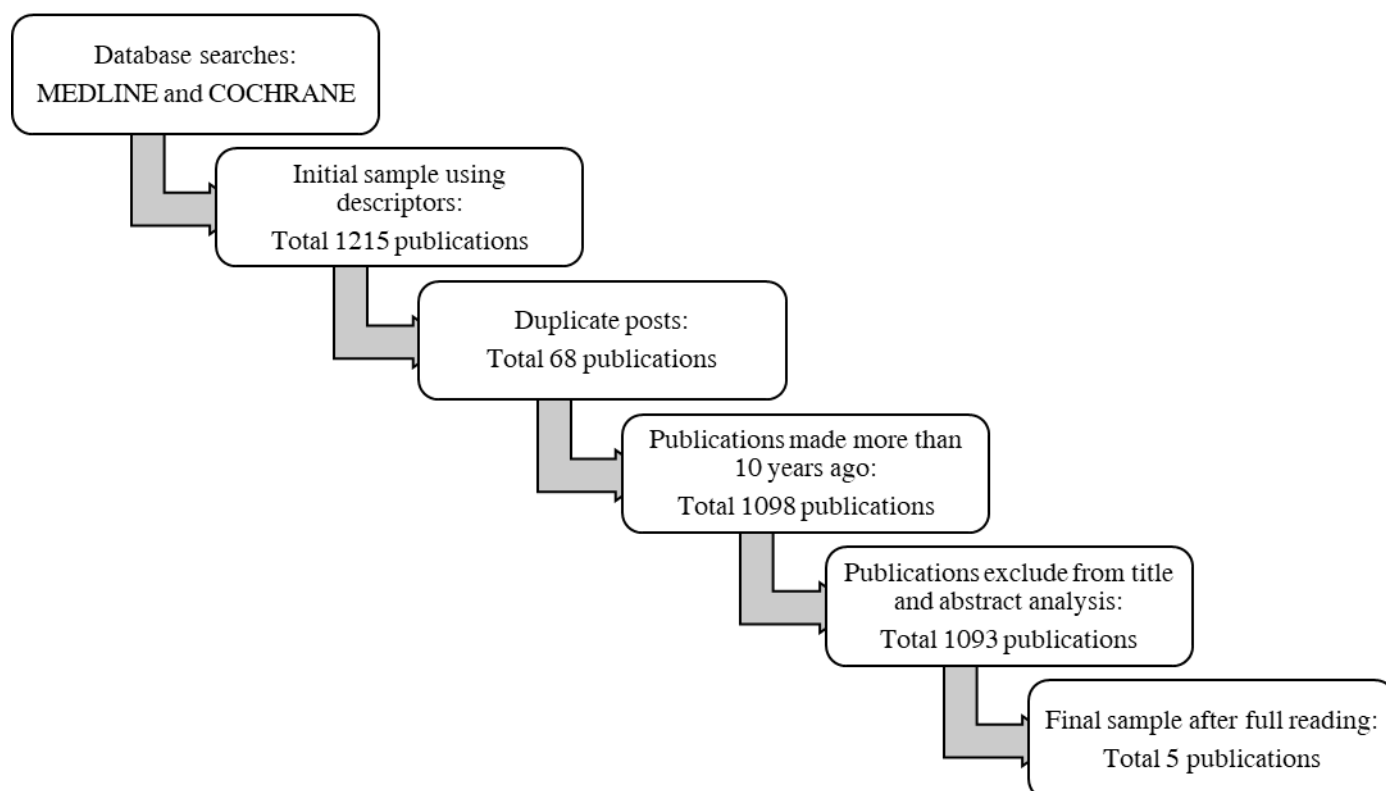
Database searches:
MEDLINE and COCHRANE

Initial sample using descriptors:
Total 1215 publications

Duplicate posts:
Total 68 publications

Publications made more than 10 years ago:
Total 1098 publications

Publications exclude from title and abstract analysis:
Total 1093 publications

Final sample after full reading:
Total 5 publications